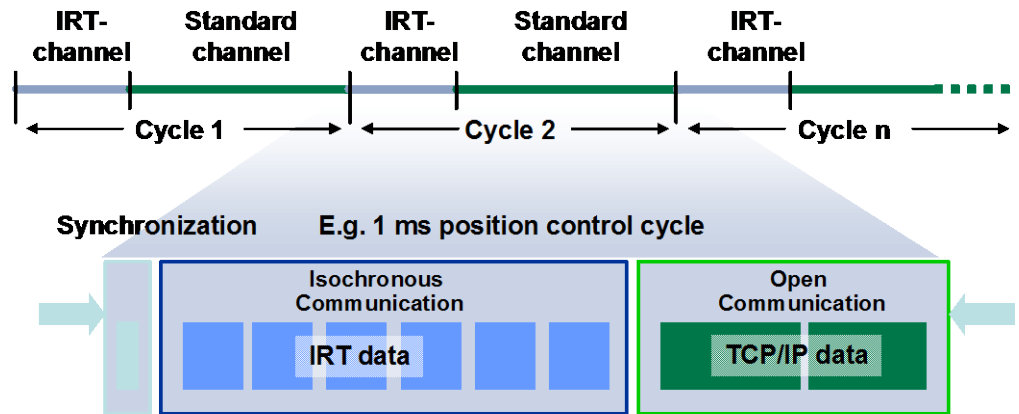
IRT-channel

Standard channel

IRT-channel

Standard channel

IRT-channel

Cycle 1

Cycle 2

Cycle n

Synchronization

E.g. 1 ms position control cycle

Isochronous Communication

IRT data

Open Communication

TCP/IP data